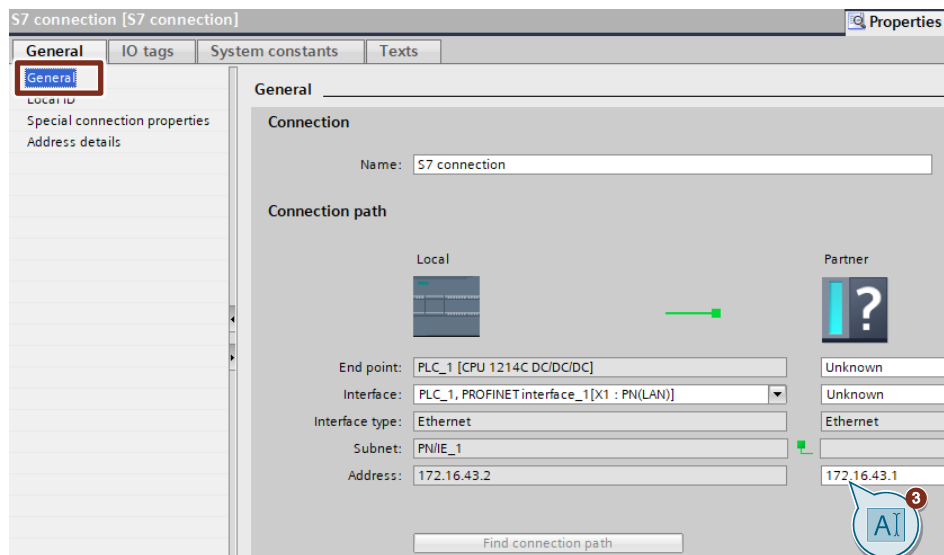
S7 connection [S7 connection]

Properties

General | IO tags | System constants | Texts

General
Local ID
Special connection properties
Address details

General

Connection

Name: S7 connection

Connection path

Local

Partner

End point: PLC_1 [CPU 1214C DC/DC/DC]
Unknown

Interface: PLC_1, PROFINET interface_1[X1 : PN(LAN)]
Unknown

Interface type: Ethernet
Ethernet

Subnet: PN/IE_1

Address: 172.16.43.2
172.16.43.1

3

Find connection path